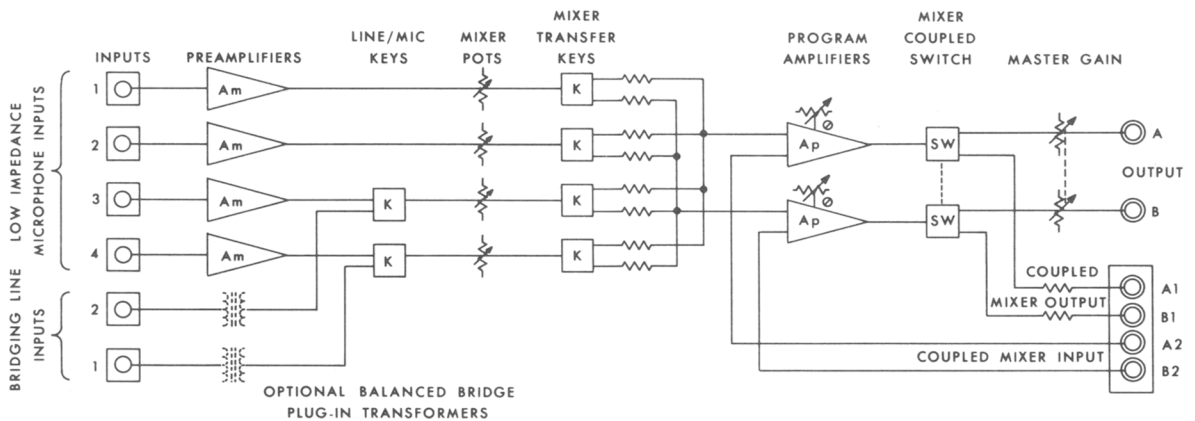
INPUTS
PREAMPLIFIERS
LINE/MIC KEYS
MIXER POTS
MIXER TRANSFER KEYS
PROGRAM AMPLIFIERS
MIXER COUPLED SWITCH
MASTER GAIN

LOW IMPEDANCE MICROPHONE INPUTS
1
2
3
4
Am
Am
Am
Am
K
K
K
K
K
K
Ap
Ap
SW
SW
A
OUTPUT
B

BRIDGING LINE INPUTS
2
1

COUPLED
MIXER OUTPUT
COUPLED MIXER INPUT
A1
B1
A2
B2

OPTIONAL BALANCED BRIDGE PLUG-IN TRANSFORMERS